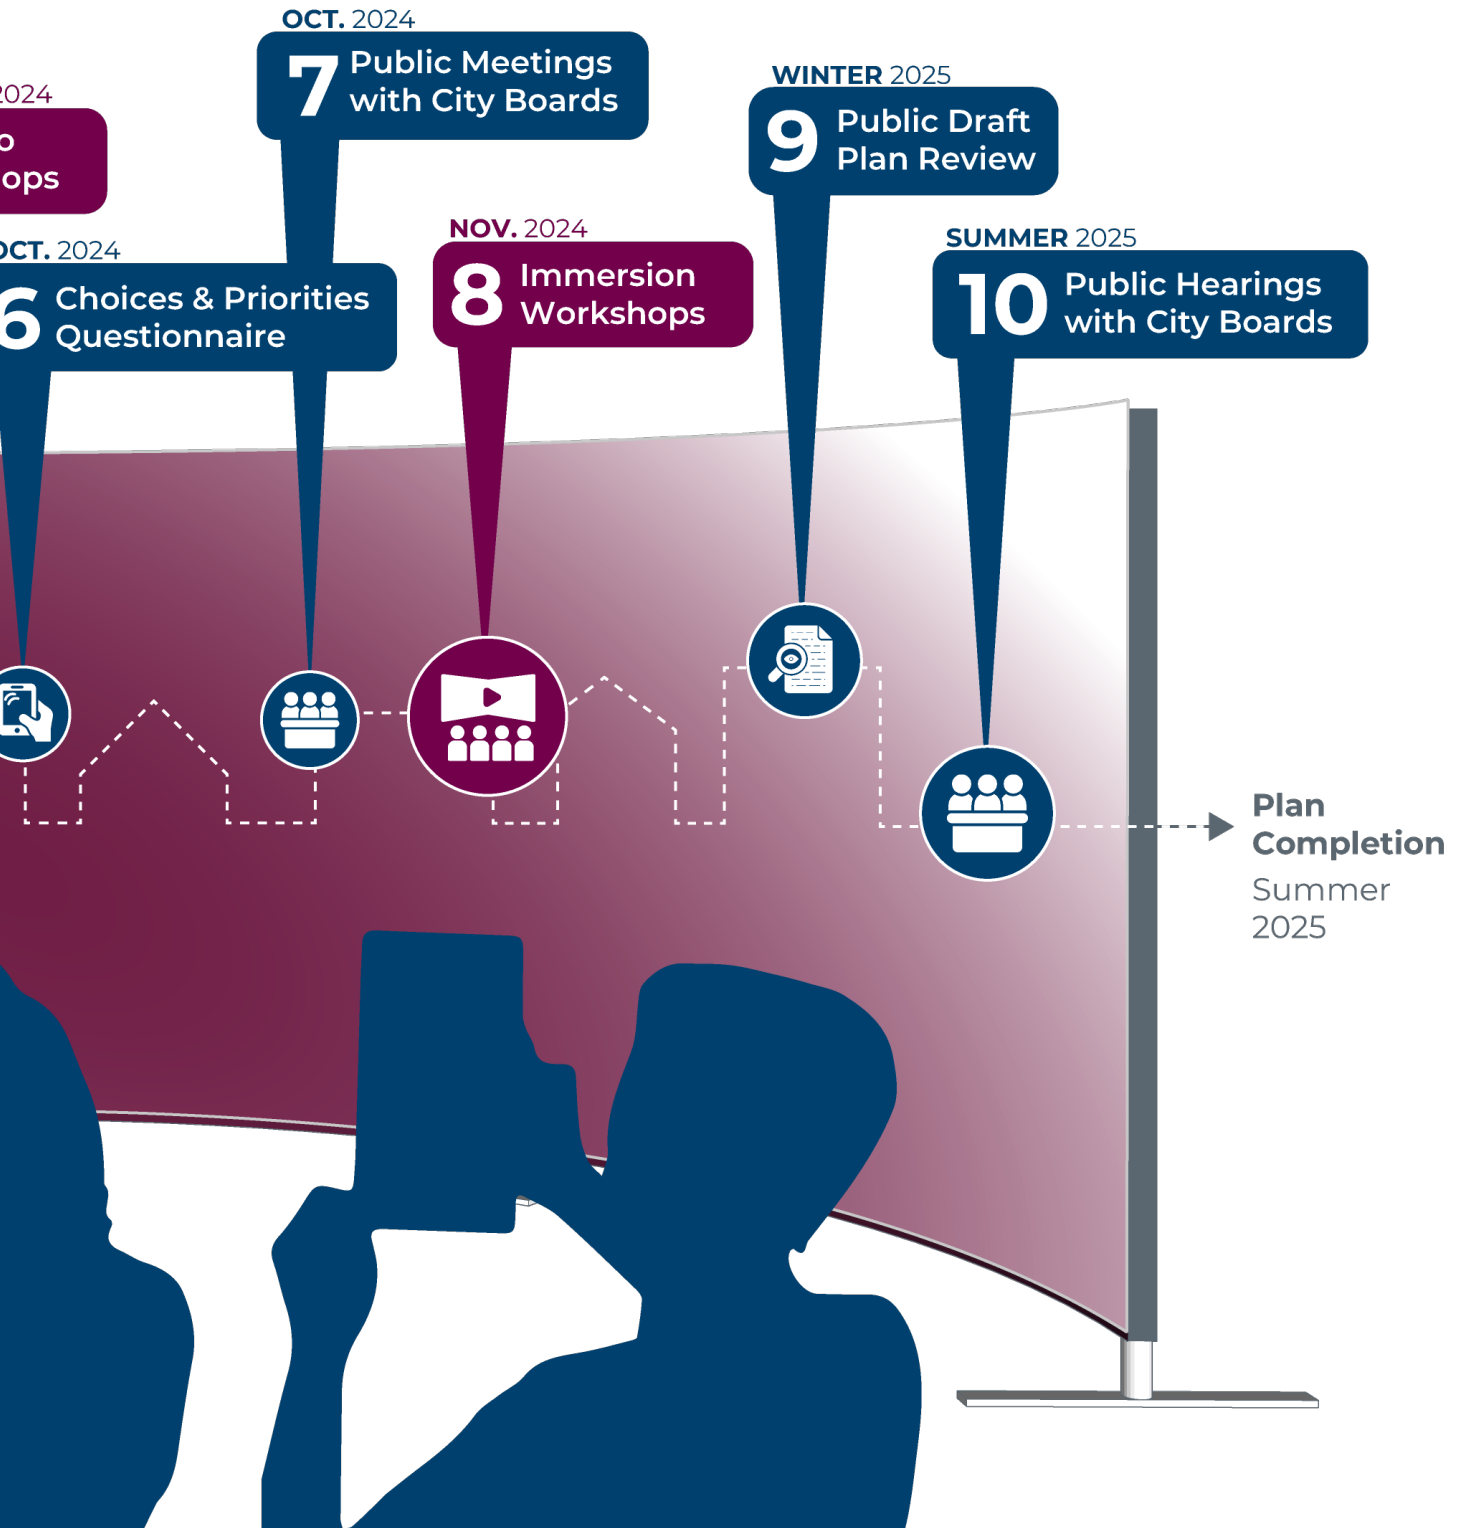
2024
o
ops

OCT. 2024
7 Public Meetings with City Boards

OCT. 2024
6 Choices & Priorities Questionnaire

NOV. 2024
8 Immersion Workshops

WINTER 2025
9 Public Draft Plan Review

SUMMER 2025
10 Public Hearings with City Boards

Plan Completion
Summer 2025